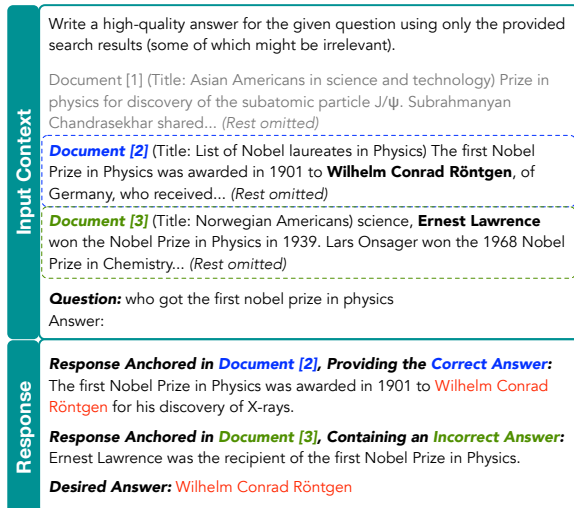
Input Context

Write a high-quality answer for the given question using only the provided search results (some of which might be irrelevant).

Document [1] (Title: Asian Americans in science and technology) Prize in physics for discovery of the subatomic particle J/ψ. Subrahmanyan Chandrasekhar shared... *(Rest omitted)*

***Document [2]*** (Title: List of Nobel laureates in Physics) The first Nobel Prize in Physics was awarded in 1901 to **Wilhelm Conrad Röntgen**, of Germany, who received... *(Rest omitted)*

***Document [3]*** (Title: Norwegian Americans) science, **Ernest Lawrence** won the Nobel Prize in Physics in 1939. Lars Onsager won the 1968 Nobel Prize in Chemistry... *(Rest omitted)*

***Question:*** who got the first nobel prize in physics
Answer:

Response

***Response Anchored in Document [2], Providing the Correct Answer:***
The first Nobel Prize in Physics was awarded in 1901 to Wilhelm Conrad Röntgen for his discovery of X-rays.

***Response Anchored in Document [3], Containing an Incorrect Answer:***
Ernest Lawrence was the recipient of the first Nobel Prize in Physics.

***Desired Answer:*** Wilhelm Conrad Röntgen